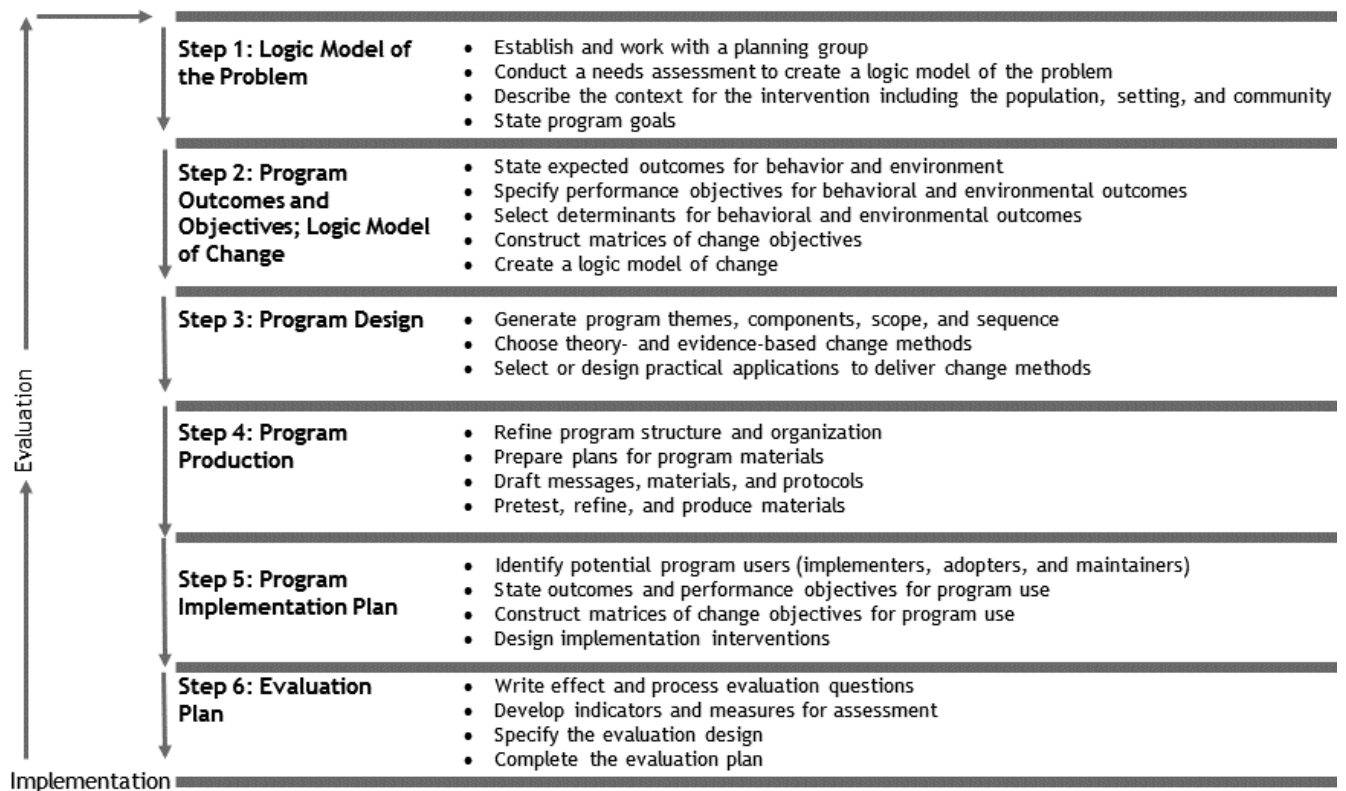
Evaluation

Step 1: Logic Model of the Problem
- Establish and work with a planning group
- Conduct a needs assessment to create a logic model of the problem
- Describe the context for the intervention including the population, setting, and community
- State program goals

Step 2: Program Outcomes and Objectives; Logic Model of Change
- State expected outcomes for behavior and environment
- Specify performance objectives for behavioral and environmental outcomes
- Select determinants for behavioral and environmental outcomes
- Construct matrices of change objectives
- Create a logic model of change

Step 3: Program Design
- Generate program themes, components, scope, and sequence
- Choose theory- and evidence-based change methods
- Select or design practical applications to deliver change methods

Step 4: Program Production
- Refine program structure and organization
- Prepare plans for program materials
- Draft messages, materials, and protocols
- Pretest, refine, and produce materials

Step 5: Program Implementation Plan
- Identify potential program users (implementers, adopters, and maintainers)
- State outcomes and performance objectives for program use
- Construct matrices of change objectives for program use
- Design implementation interventions

Step 6: Evaluation Plan
- Write effect and process evaluation questions
- Develop indicators and measures for assessment
- Specify the evaluation design
- Complete the evaluation plan

Implementation